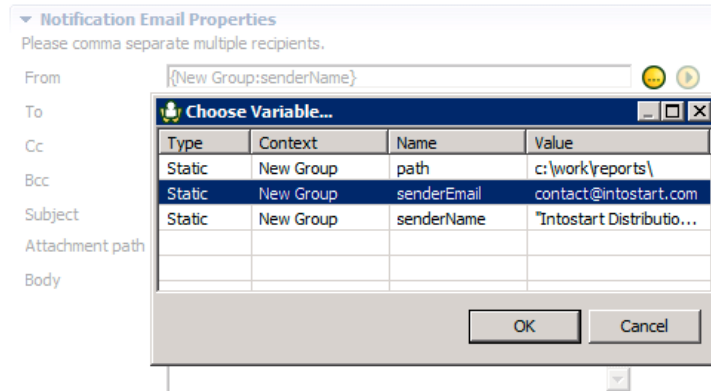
Notification Email Properties
Please comma separate multiple recipients.

From
{New Group:senderName}

To

Cc

Bcc

Subject

Attachment path

Body

Choose Variable...

| Type | Context | Name | Value |
|---|---|---|---|
| Static | New Group | path | c:\work\reports\ |
| Static | New Group | senderEmail | contact@intostart.com |
| Static | New Group | senderName | "Intostart Distributio... |

OK
Cancel